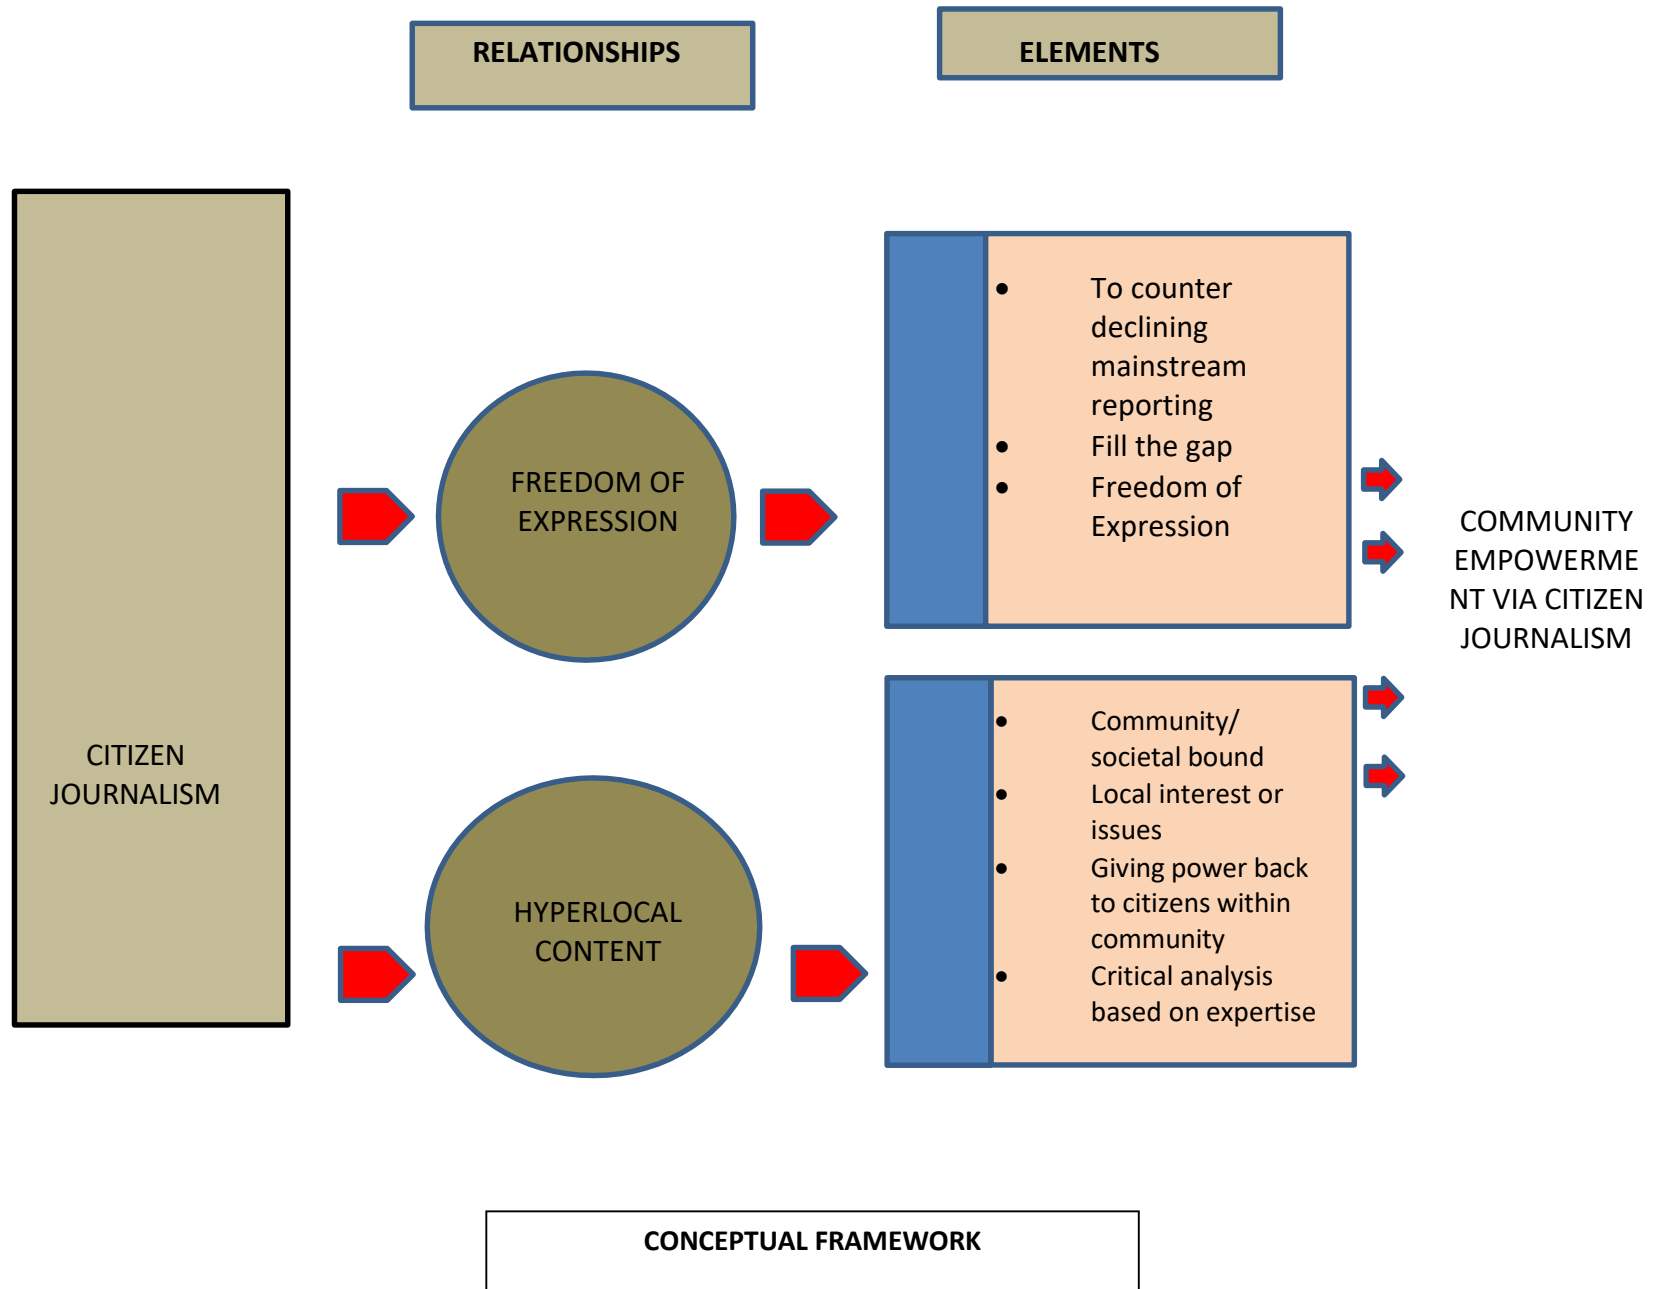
RELATIONSHIPS

ELEMENTS

CITIZEN JOURNALISM

FREEDOM OF EXPRESSION

- To counter declining mainstream reporting
- Fill the gap
- Freedom of Expression

COMMUNITY EMPOWERMENT VIA CITIZEN JOURNALISM

HYPERLOCAL CONTENT

- Community/ societal bound
- Local interest or issues
- Giving power back to citizens within community
- Critical analysis based on expertise

CONCEPTUAL FRAMEWORK